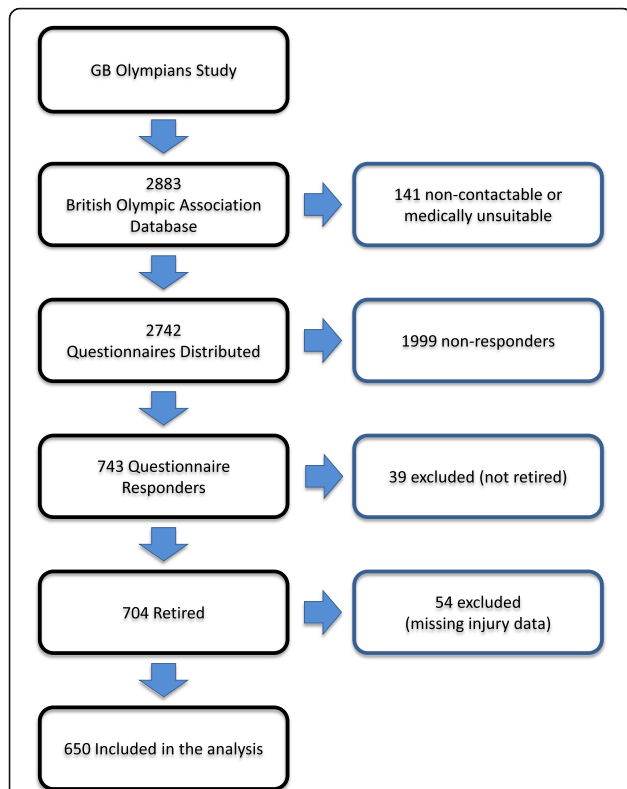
GB Olympians Study

2883
British Olympic Association Database

141 non-contactable or medically unsuitable

2742
Questionnaires Distributed

1999 non-responders

743 Questionnaire Responders

39 excluded (not retired)

704 Retired

54 excluded
(missing injury data)

650 Included in the analysis